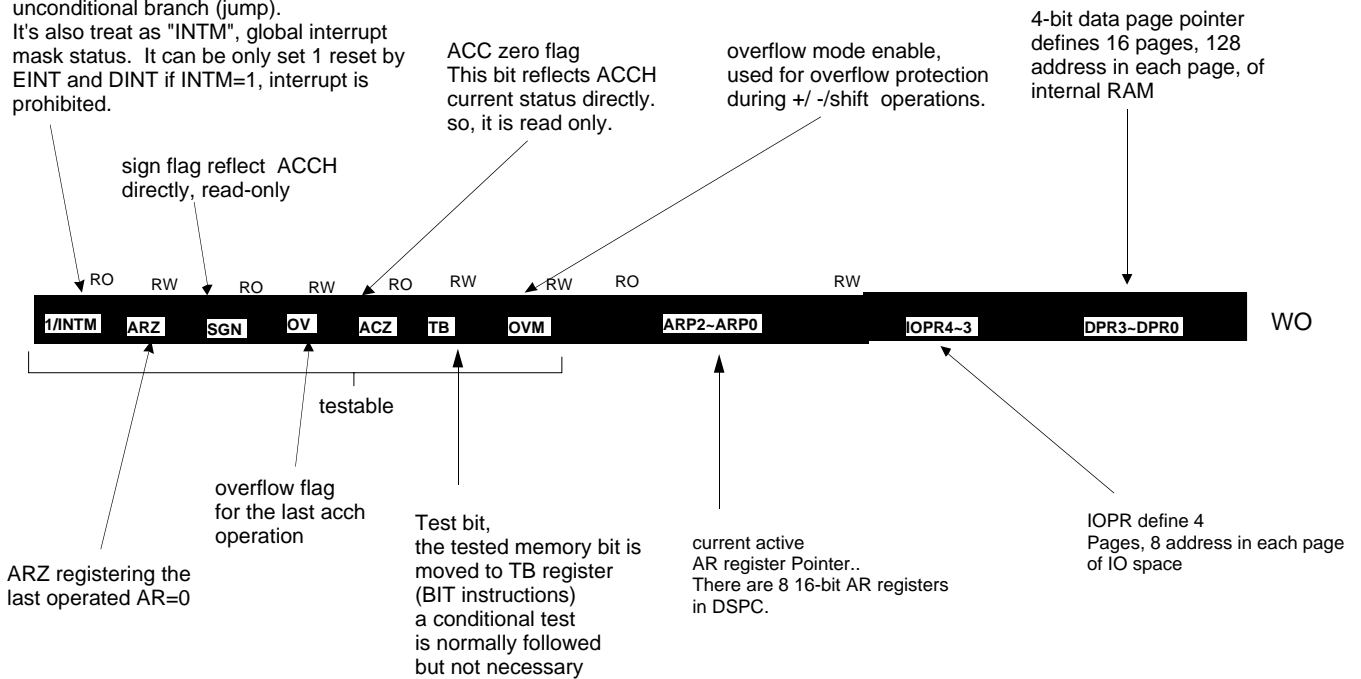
unconditional branch (jump).
It's also treat as "INTM", global interrupt mask status. It can be only set 1 reset by EINT and DINT if INTM=1, interrupt is prohibited.

ACC zero flag
This bit reflects ACCH current status directly. so, it is read only.

overflow mode enable, used for overflow protection during +/ -/shift operations.

4-bit data page pointer defines 16 pages, 128 address in each page, of internal RAM

sign flag reflect ACCH directly, read-only

RO RW RO RW RO RW RW RO RW

1/INTM ARZ SGN OV ACZ TB OVM ARP2~ARP0 IOPR4~3 DPR3~DPR0

WO

testable

overflow flag for the last acch operation

Test bit, the tested memory bit is moved to TB register (BIT instructions) a conditional test is normally followed but not necessary

current active AR register Pointer.. There are 8 16-bit AR registers in DSPC.

IOPR define 4 Pages, 8 address in each page of IO space

ARZ registering the last operated AR=0